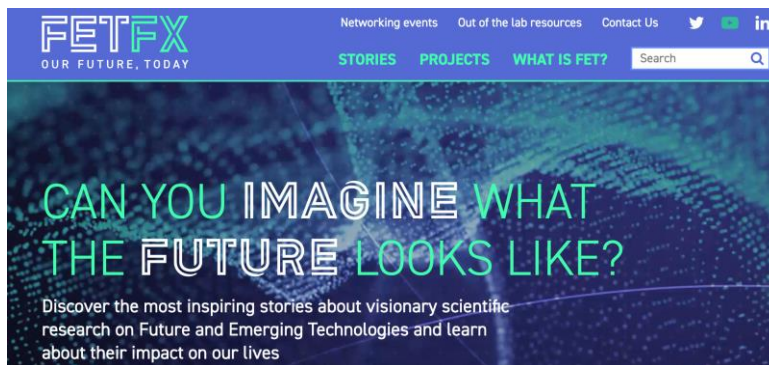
FETFX
OUR FUTURE, TODAY

Networking events   Out of the lab resources   Contact Us

STORIES   PROJECTS   WHAT IS FET?   Search

CAN YOU IMAGINE WHAT THE FUTURE LOOKS LIKE?

Discover the most inspiring stories about visionary scientific research on Future and Emerging Technologies and learn about their impact on our lives